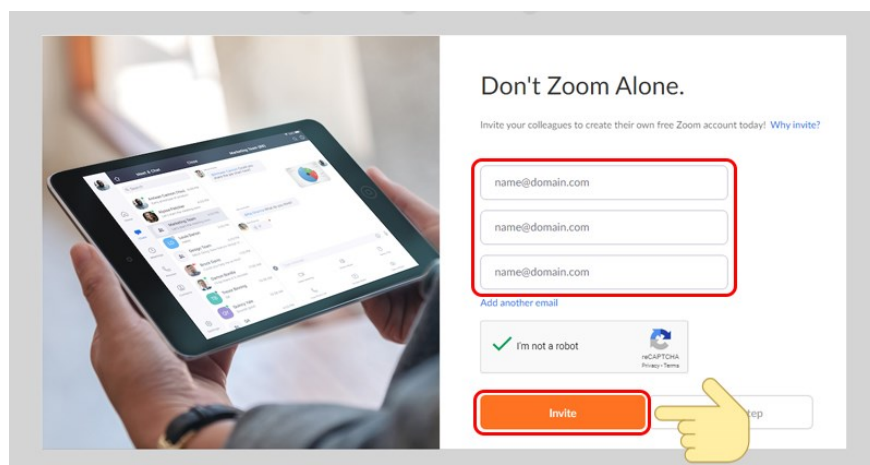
Don't Zoom Alone.

Invite your colleagues to create their own free Zoom account today! Why invite?

name@domain.com

name@domain.com

name@domain.com

Add another email

I'm not a robot

reCAPTCHA
Privacy - Terms

Invite

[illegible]tep